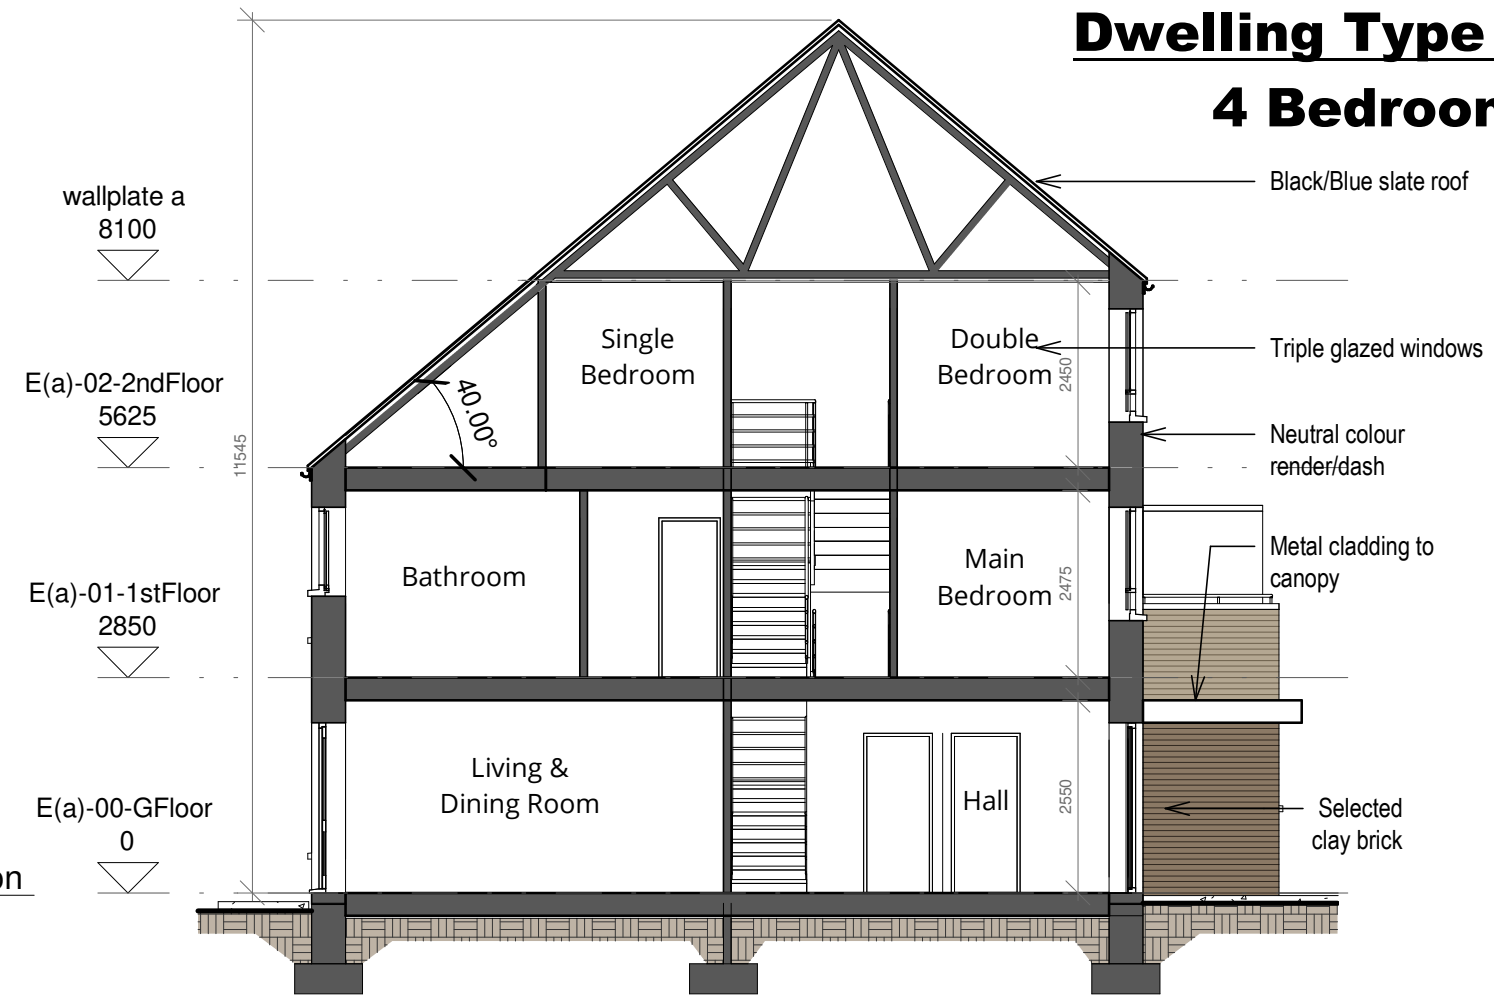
Dwelling Type
4 Bedroor

wallplate a
8100

E(a)-02-2ndFloor
5625

E(a)-01-1stFloor
2850

E(a)-00-GFloor
0

on

11545

40.00°

Single Bedroom

Double Bedroom

2450

Bathroom

Main Bedroom

2475

Living & Dining Room

Hall

2550

Black/Blue slate roof

Triple glazed windows

Neutral colour render/dash

Metal cladding to canopy

Selected clay brick